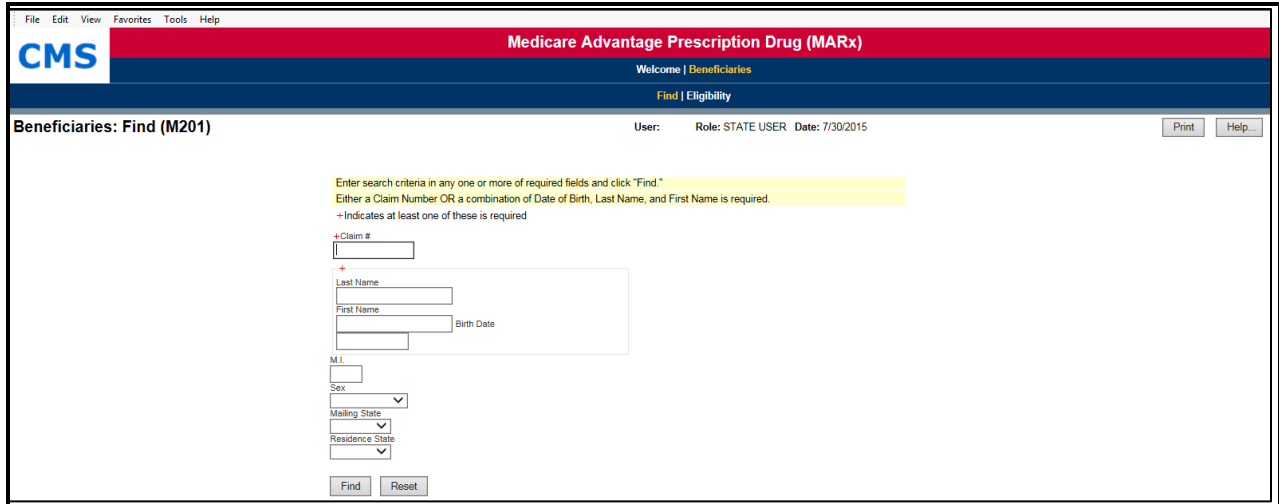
File Edit View Favorites Tools Help

CMS

Medicare Advantage Prescription Drug (MARx)

Welcome | Beneficiaries

Find | Eligibility

Beneficiaries: Find (M201)

User: Role: STATE USER Date: 7/30/2015

Print Help...

Enter search criteria in any one or more of required fields and click "Find."

Either a Claim Number OR a combination of Date of Birth, Last Name, and First Name is required.

+Indicates at least one of these is required

+Claim #

+

Last Name

First Name

Birth Date

M.I.

Sex

Mailing State

Residence State

Find Reset